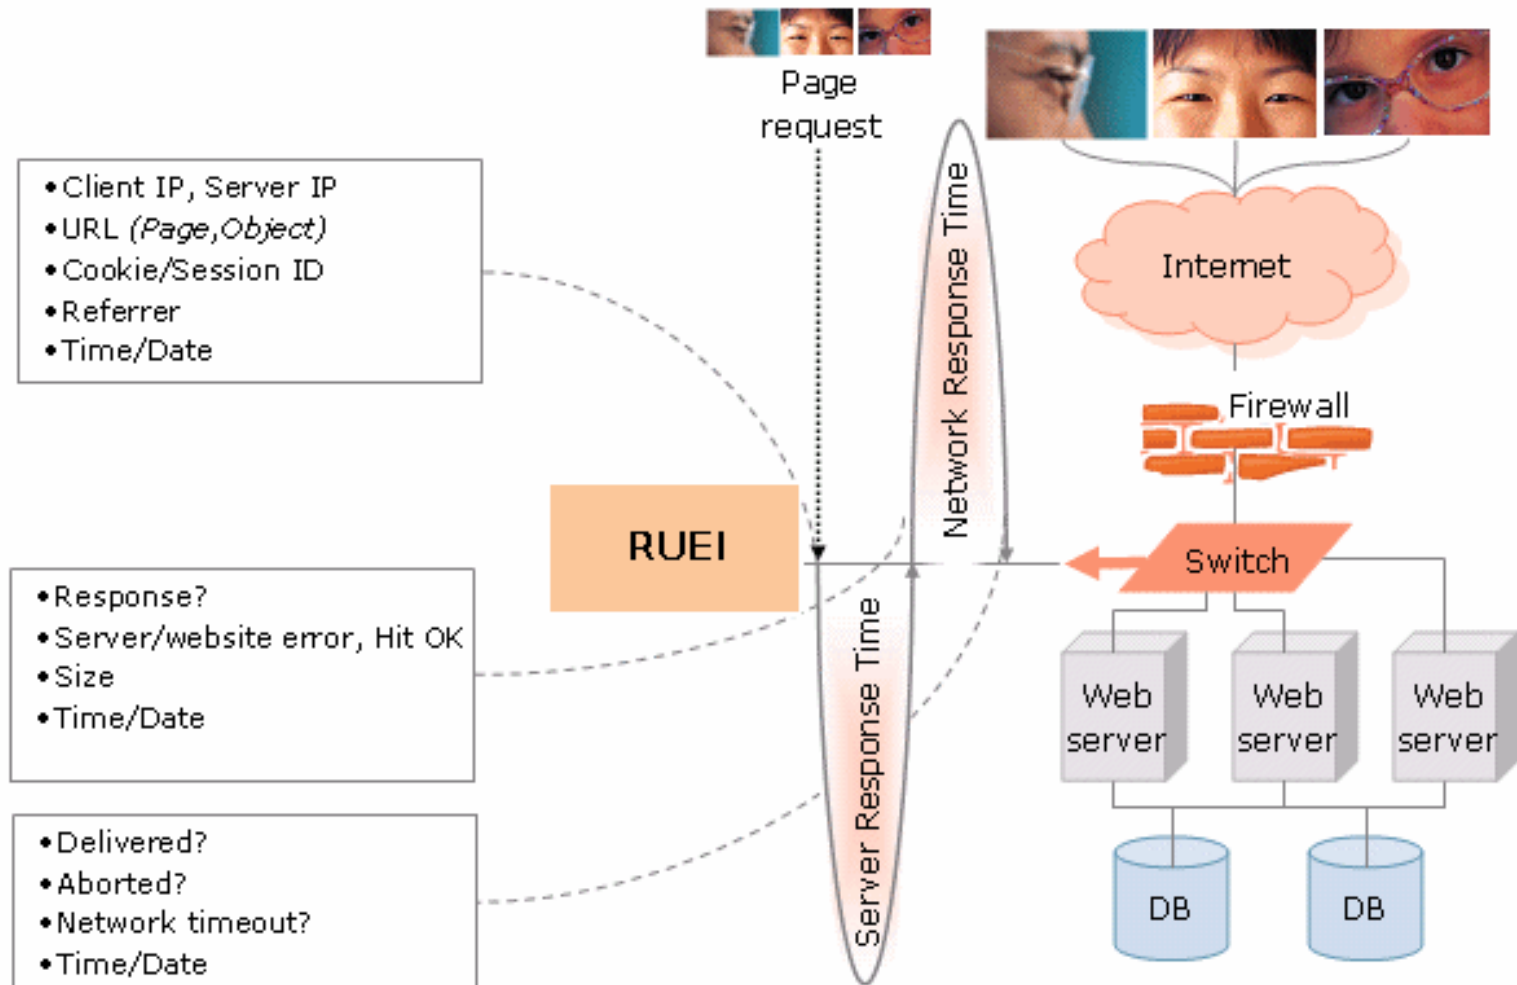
Page request

•Client IP, Server IP
•URL *(Page,Object)*
•Cookie/Session ID
•Referrer
•Time/Date

Network Response Time

Intemet

Firewall

RUEI

Switch

•Response?
•Server/website error, Hit OK
•Size
•Time/Date

Server Response Time

Web server

Web server

Web server

•Delivered?
•Aborted?
•Network timeout?
•Time/Date

DB

DB